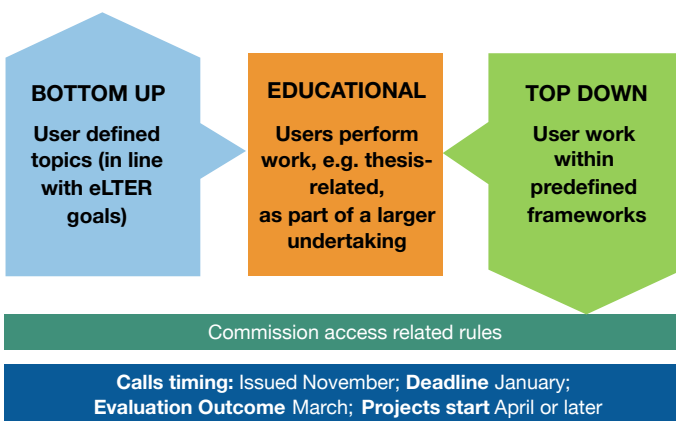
BOTTOM UP

User defined topics (in line with eLTER goals)

EDUCATIONAL

Users perform work, e.g. thesis-related, as part of a larger undertaking

TOP DOWN

User work within predefined frameworks

Commission access related rules

**Calls timing:** Issued November; **Deadline** January; **Evaluation Outcome** March; **Projects start** April or later